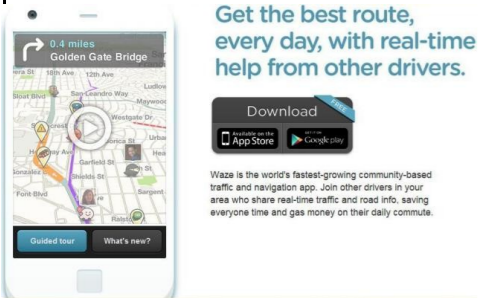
0.4 miles
Golden Gate Bridge

San Leandro Way
Sloat Blvd
Maywood
Westgate Dr
Garfield St
Urbano Dr
Holloway

Guided tour
What's new?

Get the best route, every day, with real-time help from other drivers.

Download
FREE
Available on the App Store
GET IT ON Google play

Waze is the world's fastest-growing community-based traffic and navigation app. Join other drivers in your area who share real-time traffic and road info, saving everyone time and gas money on their daily commute.